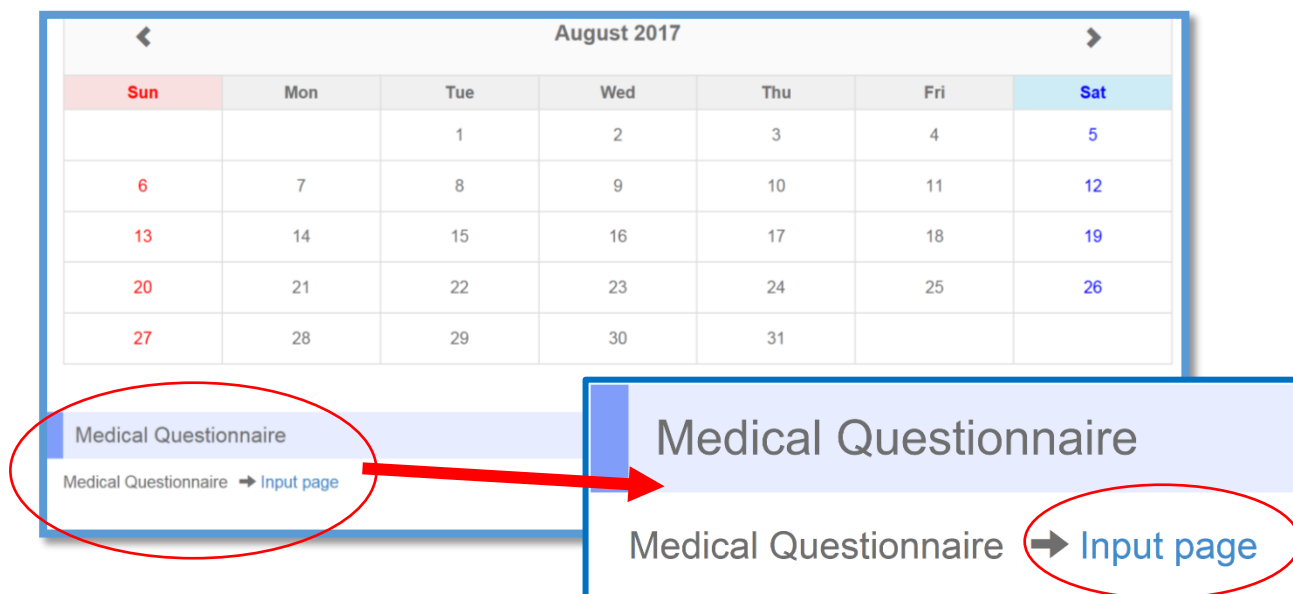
August 2017

| Sun | Mon | Tue | Wed | Thu | Fri | Sat |
|---|---|---|---|---|---|---|
| | | 1 | 2 | 3 | 4 | 5 |
| 6 | 7 | 8 | 9 | 10 | 11 | 12 |
| 13 | 14 | 15 | 16 | 17 | 18 | 19 |
| 20 | 21 | 22 | 23 | 24 | 25 | 26 |
| 27 | 28 | 29 | 30 | 31 | | |

Medical Questionnaire

Medical Questionnaire ➜ Input page

Medical Questionnaire

Medical Questionnaire ➜ Input page